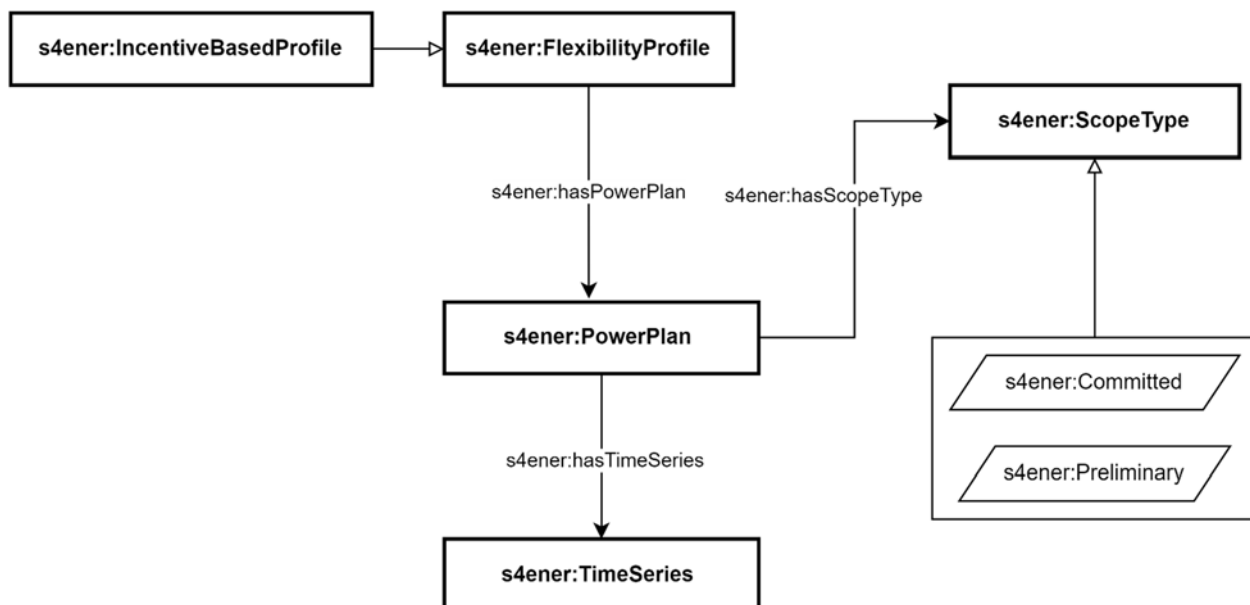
s4ener:IncentiveBasedProfile

s4ener:FlexibilityProfile

s4ener:ScopeType

s4ener:hasPowerPlan

s4ener:hasScopeType

s4ener:PowerPlan

s4ener:Committed

s4ener:Preliminary

s4ener:hasTimeSeries

s4ener:TimeSeries